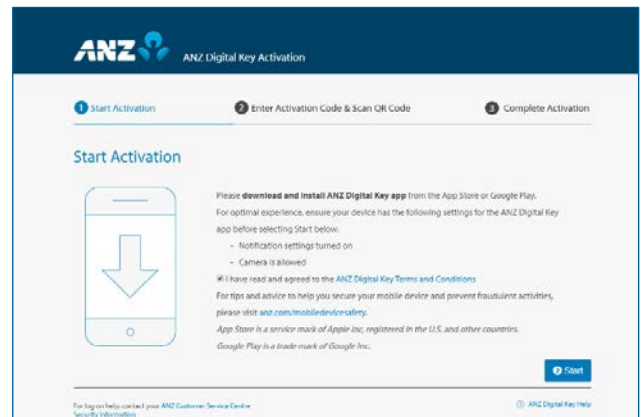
ANZ ANZ Digital Key Activation

1 Start Activation
2 Enter Activation Code & Scan QR Code
3 Complete Activation

Start Activation

Please **download and install ANZ Digital Key app** from the App Store or Google Play.

For optimal experience, ensure your device has the following settings for the ANZ Digital Key app before selecting Start below.

- Notification settings turned on
- Camera is allowed

I have read and agreed to the ANZ Digital Key Terms and Conditions

For tips and advice to help you secure your mobile device and prevent fraudulent activities, please visit anz.com/mobiledevicesafety.

*App Store is a service mark of Apple Inc, registered in the U.S. and other countries.*

*Google Play is a trade mark of Google Inc.*

Start

For log on help contact your ANZ Customer Service Centre
Security Information

ANZ Digital Key Help